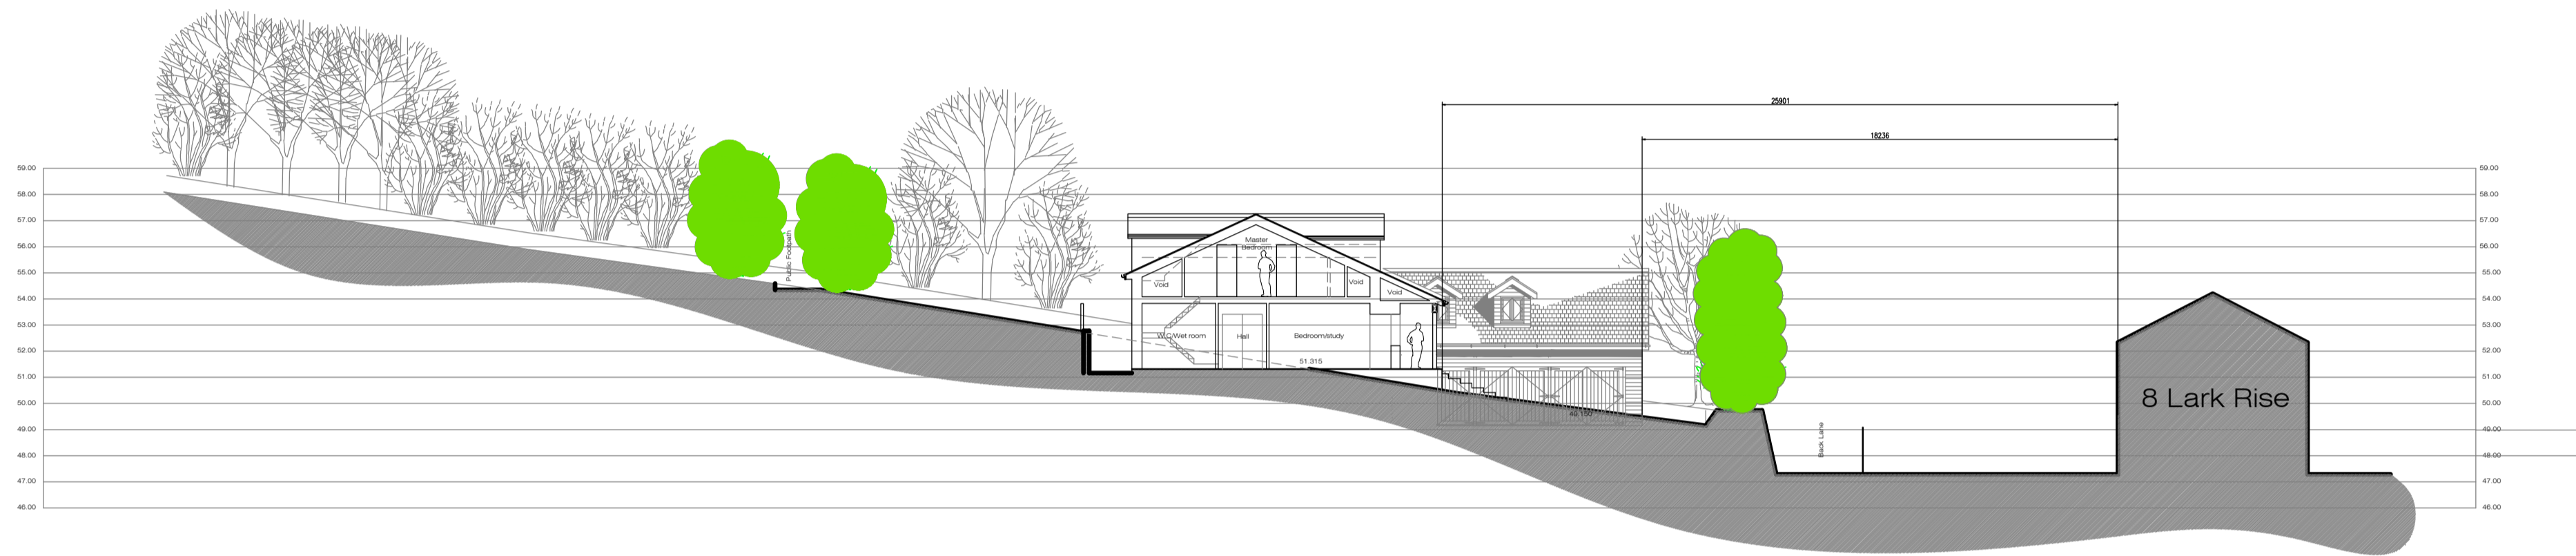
59.00
58.00
57.00
56.00
55.00
54.00
53.00
52.00
51.00
50.00
49.00
48.00
47.00
46.00

25901
18236

Public Footpath

Master Bedroom
Void
Void
Void
W.C/Wet room
Hall
Bedroom/study
51.315
49.150

Back Lane

8 Lark Rise

59.00
58.00
57.00
56.00
55.00
54.00
53.00
52.00
51.00
50.00
49.00
48.00
47.00
46.00